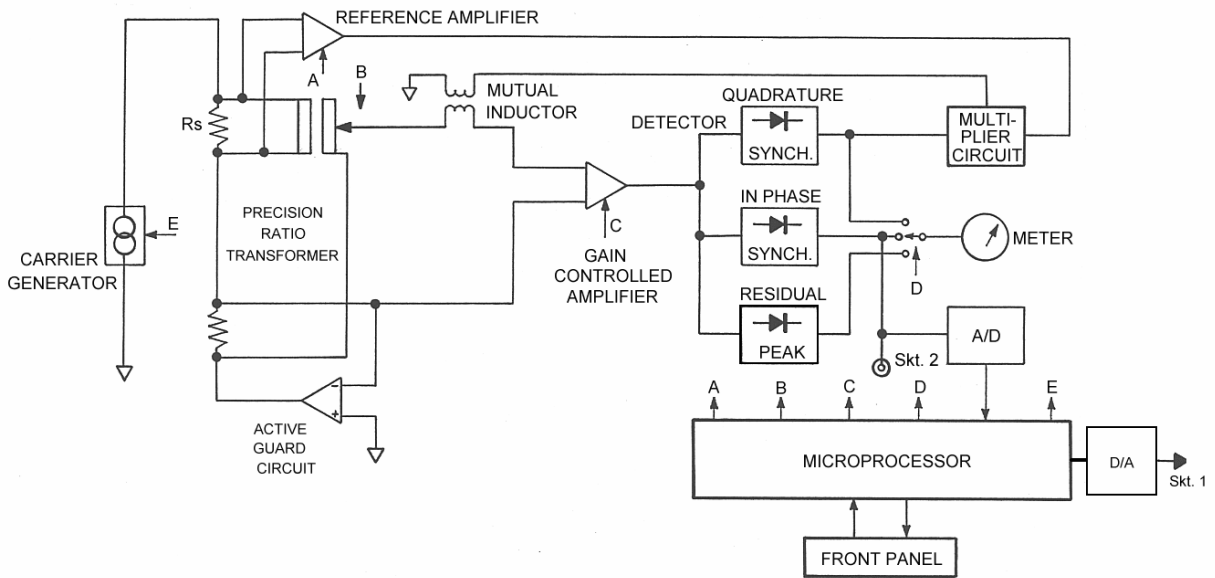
REFERENCE AMPLIFIER

A

B

MUTUAL INDUCTOR

QUADRATURE

DETECTOR

SYNCH.

MULTI-PLIER CIRCUIT

Rs

IN PHASE

SYNCH.

METER

CARRIER GENERATOR

E

PRECISION RATIO TRANSFORMER

C

GAIN CONTROLLED AMPLIFIER

D

RESIDUAL

PEAK

A/D

Skt. 2

ACTIVE GUARD CIRCUIT

−

+

A

B

C

D

E

MICROPROCESSOR

D/A

Skt. 1

FRONT PANEL